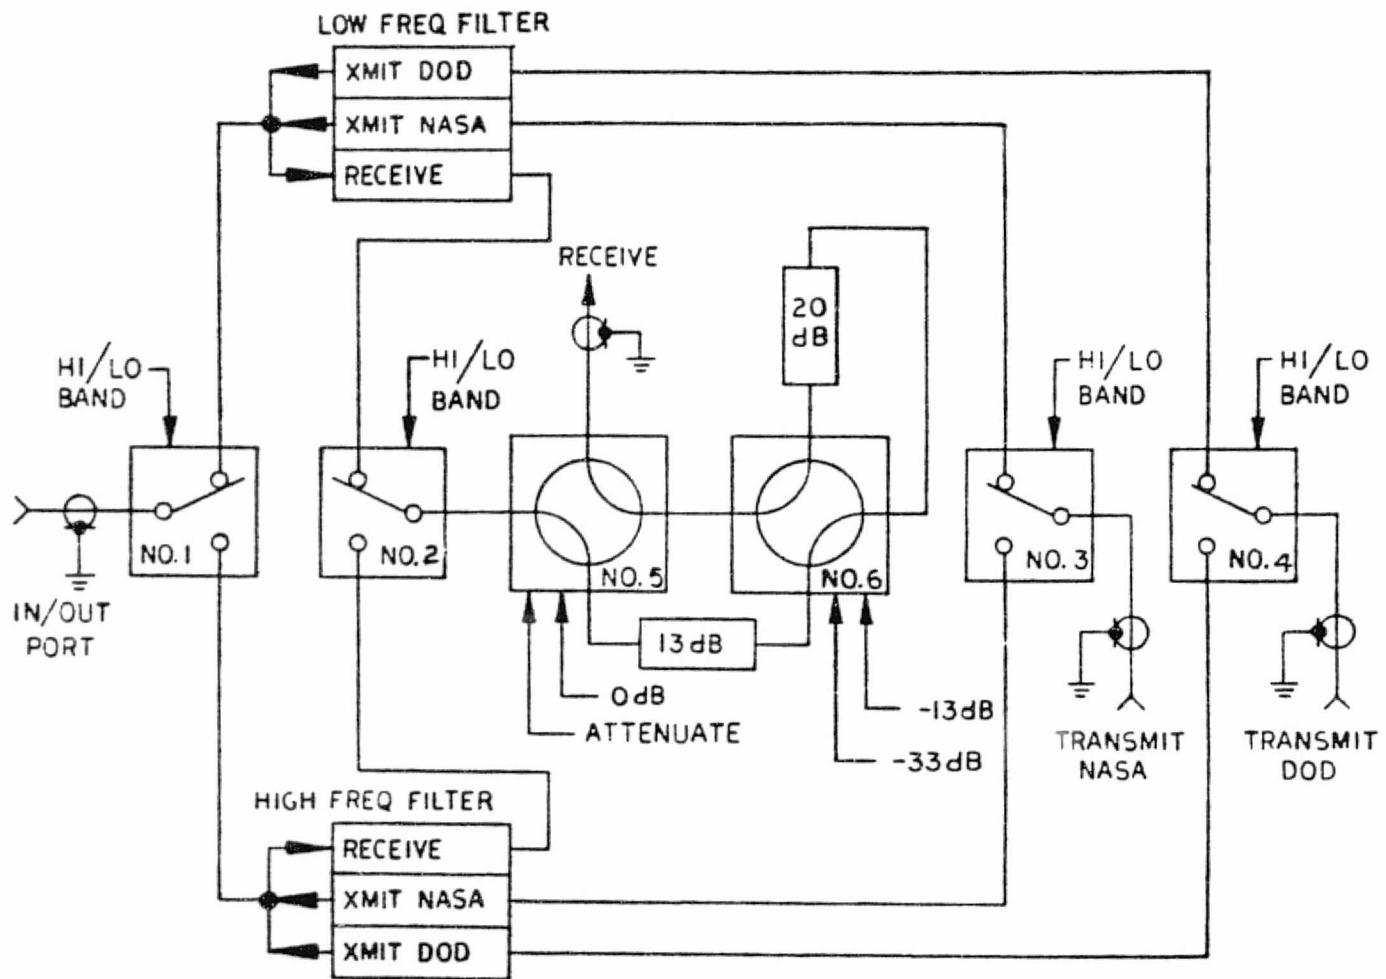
LOW FREQ FILTER
XMIT DOD
XMIT NASA
RECEIVE

RECEIVE

20 dB

HI/LO BAND

HI/LO BAND

HI/LO BAND

HI/LO BAND

NO. 1

NO. 2

NO. 5

NO. 6

NO. 3

NO. 4

IN/OUT PORT

13 dB

0 dB
ATTENUATE

-13 dB
-33 dB

TRANSMIT NASA

TRANSMIT DOD

HIGH FREQ FILTER
RECEIVE
XMIT NASA
XMIT DOD